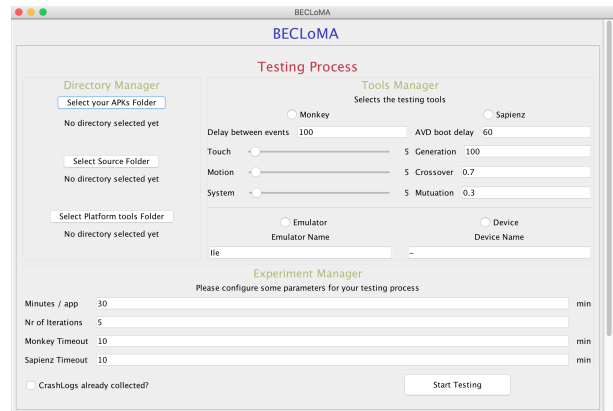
BECLoMA

BECLoMA

Testing Process

Directory Manager

Select your APKs Folder

No directory selected yet

Select Source Folder

No directory selected yet

Select Platform tools Folder

No directory selected yet

Tools Manager

Selects the testing tools

Monkey

Sapienz

Delay between events 100

AVD boot delay 60

Touch 5

Generation 100

Motion 5

Crossover 0.7

System 5

Mutuation 0.3

Emulator

Device

Emulator Name

Device Name

lle

–

Experiment Manager

Please configure some parameters for your testing process

Minutes / app 30 min

Nr of Iterations 5

Monkey Timeout 10 min

Sapienz Timeout 10 min

CrashLogs already collected?

Start Testing